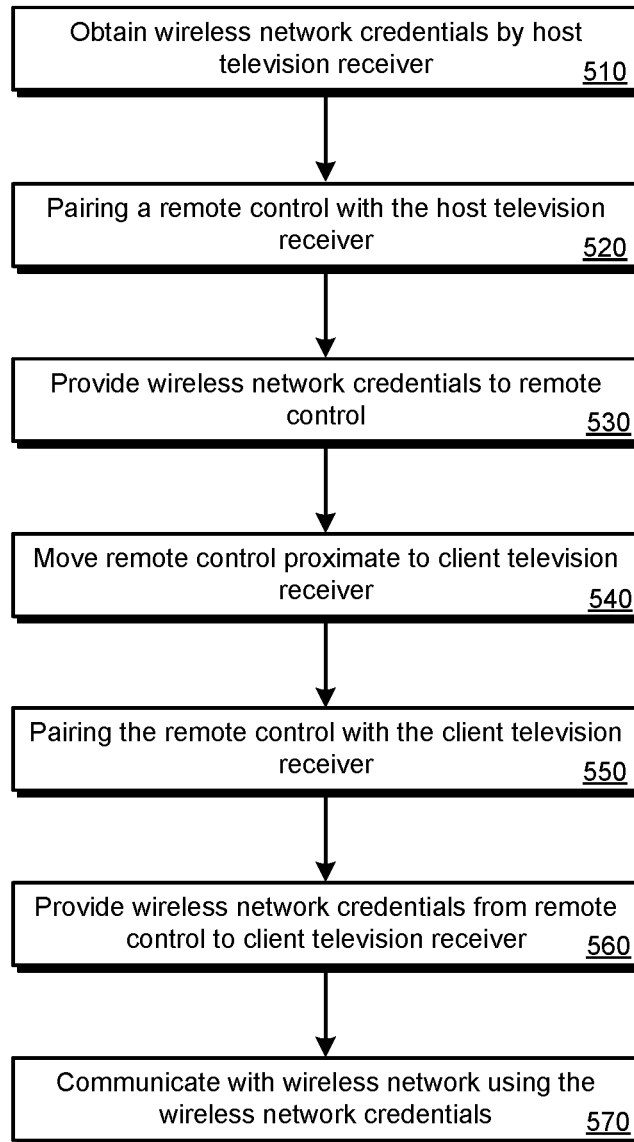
Obtain wireless network credentials by host television receiver
510

Pairing a remote control with the host television receiver
520

Provide wireless network credentials to remote control
530

Move remote control proximate to client television receiver
540

Pairing the remote control with the client television receiver
550

Provide wireless network credentials from remote control to client television receiver
560

Communicate with wireless network using the wireless network credentials
570